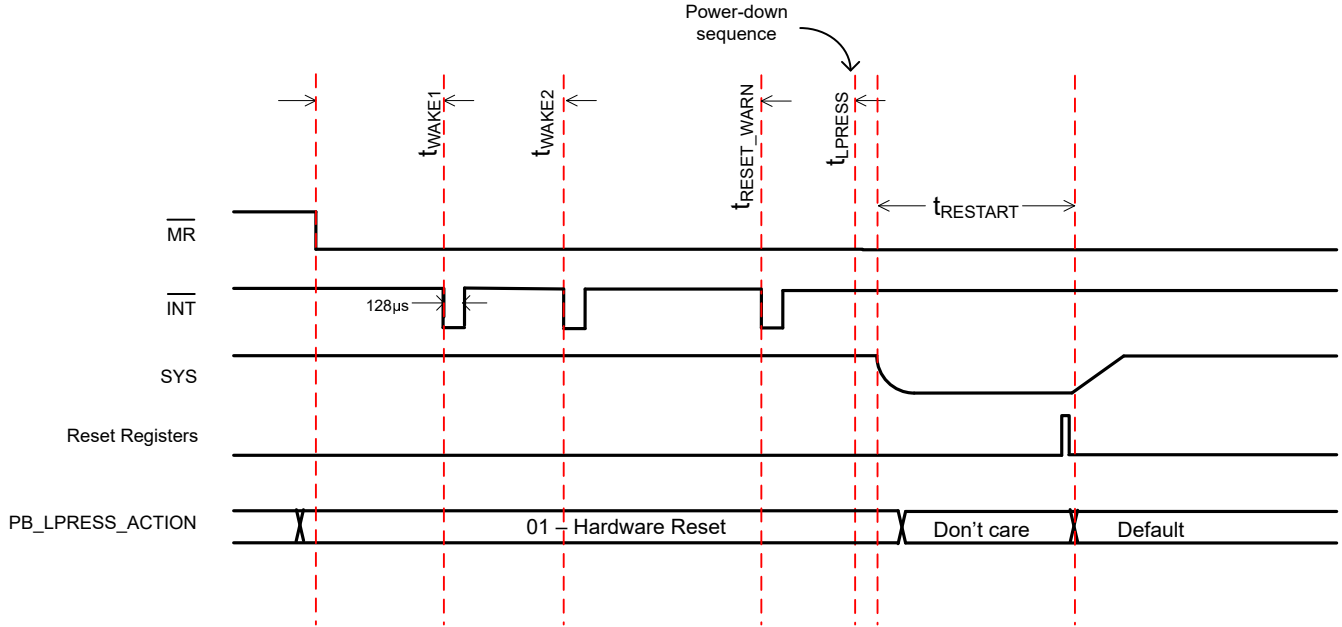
Power-down sequence

$t_{WAKE1}$

$t_{WAKE2}$

$t_{RESET\_WARN}$

$t_{LPRESS}$

$t_{RESTART}$

$\overline{MR}$

$\overline{INT}$

128µs

SYS

Reset Registers

PB_LPRESS_ACTION

01 – Hardware Reset

Don't care

Default